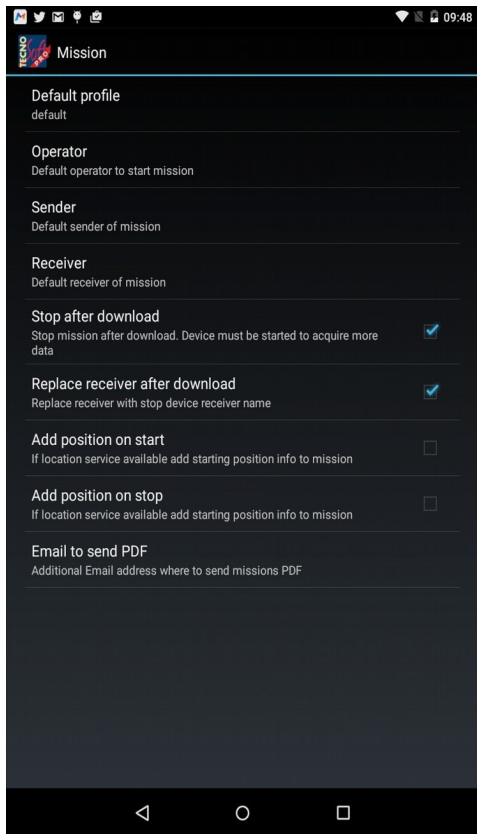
09:48

TECNO

Mission

Default profile
default

Operator
Default operator to start mission

Sender
Default sender of mission

Receiver
Default receiver of mission

Stop after download
Stop mission after download. Device must be started to acquire more data

Replace receiver after download
Replace receiver with stop device receiver name

Add position on start
If location service available add starting position info to mission

Add position on stop
If location service available add starting position info to mission

Email to send PDF
Additional Email address where to send missions PDF